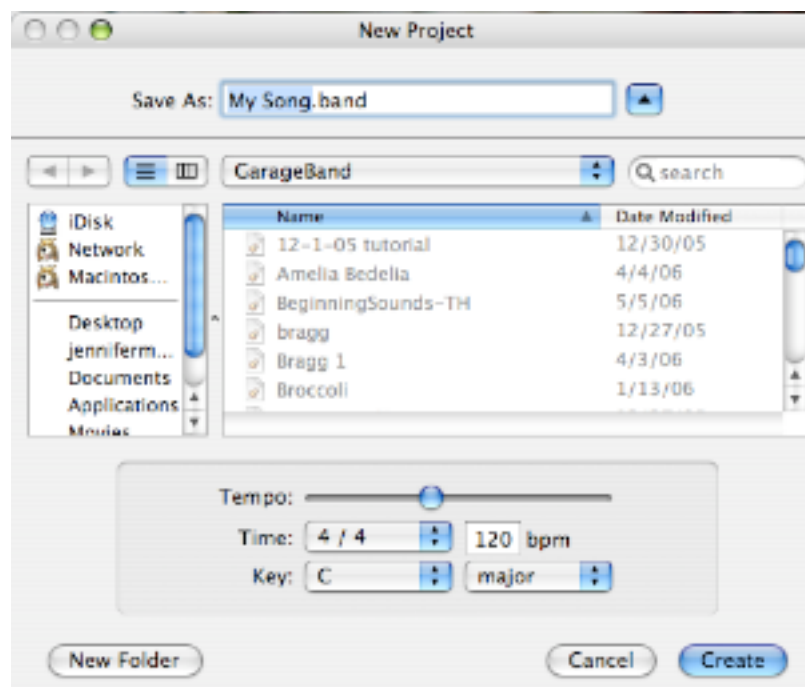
New Project

Save As: My Song.band

GarageBand

search

iDisk
Network
Macintos...
Desktop
jenniferm...
Documents
Applications
Movies

| Name | Date Modified |
|---|---|
| 12-1-05 tutorial | 12/30/05 |
| Amelia Bedelia | 4/4/06 |
| BeginningSounds-TH | 5/5/06 |
| bragg | 12/27/05 |
| Bragg 1 | 4/3/06 |
| Broccoli | 1/13/06 |

Tempo:
Time: 4 / 4 120 bpm
Key: C major

New Folder
Cancel
Create